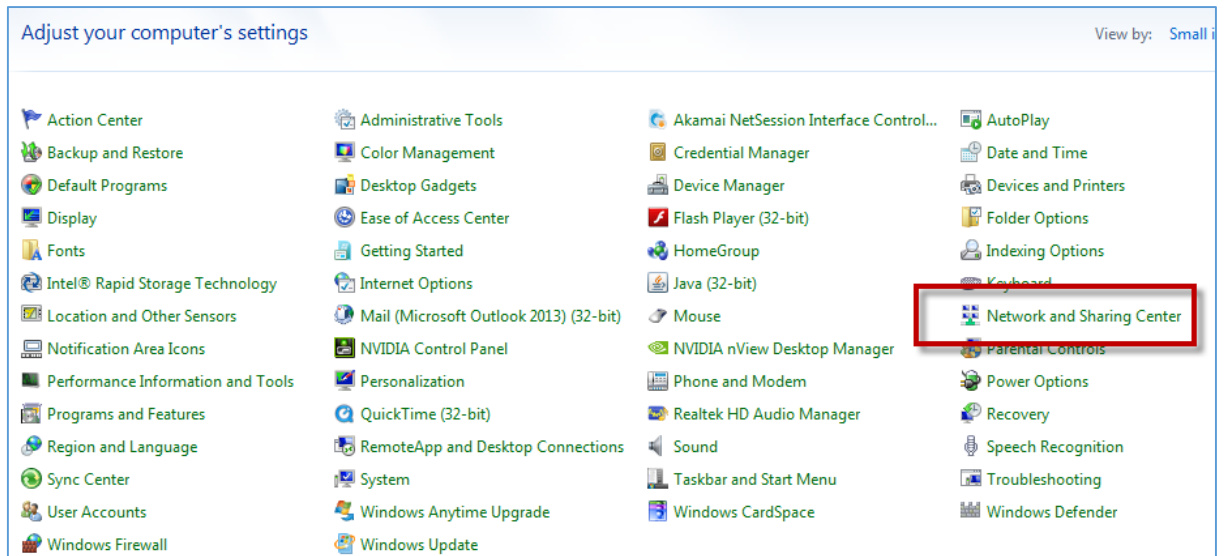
Adjust your computer's settings

View by: Small i

Action Center
Backup and Restore
Default Programs
Display
Fonts
Intel® Rapid Storage Technology
Location and Other Sensors
Notification Area Icons
Performance Information and Tools
Programs and Features
Region and Language
Sync Center
User Accounts
Windows Firewall

Administrative Tools
Color Management
Desktop Gadgets
Ease of Access Center
Getting Started
Internet Options
Mail (Microsoft Outlook 2013) (32-bit)
NVIDIA Control Panel
Personalization
QuickTime (32-bit)
RemoteApp and Desktop Connections
System
Windows Anytime Upgrade
Windows Update

Akamai NetSession Interface Control...
Credential Manager
Device Manager
Flash Player (32-bit)
HomeGroup
Java (32-bit)
Mouse
NVIDIA nView Desktop Manager
Phone and Modem
Realtek HD Audio Manager
Sound
Taskbar and Start Menu
Windows CardSpace

AutoPlay
Date and Time
Devices and Printers
Folder Options
Indexing Options
Keyboard
Network and Sharing Center
Parental Controls
Power Options
Recovery
Speech Recognition
Troubleshooting
Windows Defender